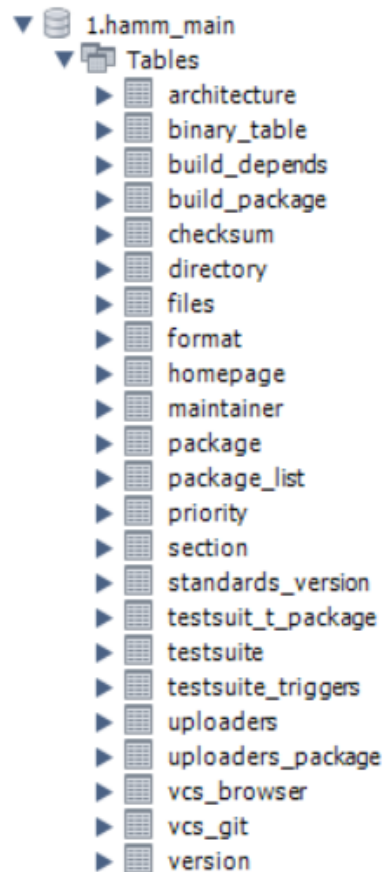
1.hamm_main
Tables
architecture
binary_table
build_depends
build_package
checksum
directory
files
format
homepage
maintainer
package
package_list
priority
section
standards_version
testsuit_t_package
testsuite
testsuite_triggers
uploaders
uploaders_package
vcs_browser
vcs_git
version